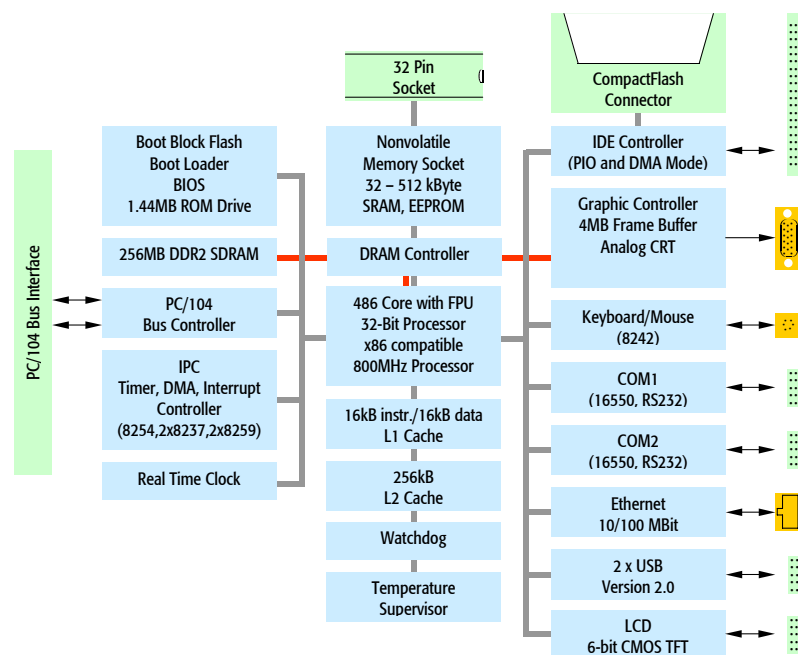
PC/104 Bus Interface

Boot Block Flash
Boot Loader
BIOS
1.44MB ROM Drive

256MB DDR2 SDRAM

PC/104
Bus Controller

IPC
Timer, DMA, Interrupt
Controller
(8254,2x8237,2x8259)

Real Time Clock

32 Pin
Socket

Nonvolatile
Memory Socket
32 – 512 kByte
SRAM, EEPROM

DRAM Controller

486 Core with FPU
32-Bit Processor
x86 compatible
800MHz Processor

16kB instr./16kB data
L1 Cache

256kB
L2 Cache

Watchdog

Temperature
Supervisor

CompactFlash
Connector

IDE Controller
(PIO and DMA Mode)

Graphic Controller
4MB Frame Buffer
Analog CRT

Keyboard/Mouse
(8242)

COM1
(16550, RS232)

COM2
(16550, RS232)

Ethernet
10/100 MBit

2 x USB
Version 2.0

LCD
6-bit CMOS TFT